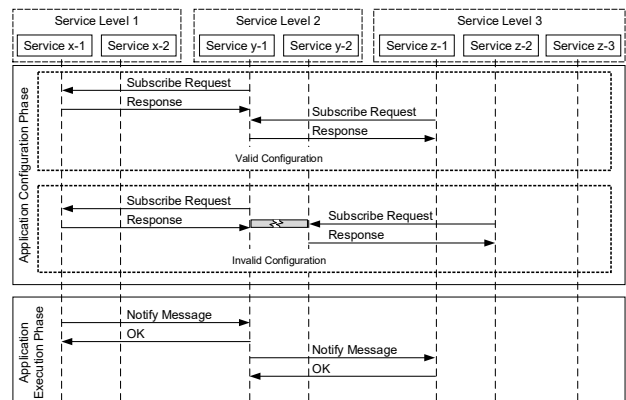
Service Level 1
Service x-1
Service x-2

Service Level 2
Service y-1
Service y-2

Service Level 3
Service z-1
Service z-2
Service z-3

Application Configuration Phase

Subscribe Request
Response
Subscribe Request
Response
Valid Configuration

Subscribe Request
Response
Subscribe Request
Response
Invalid Configuration

Application Execution Phase

Notify Message
OK
Notify Message
OK